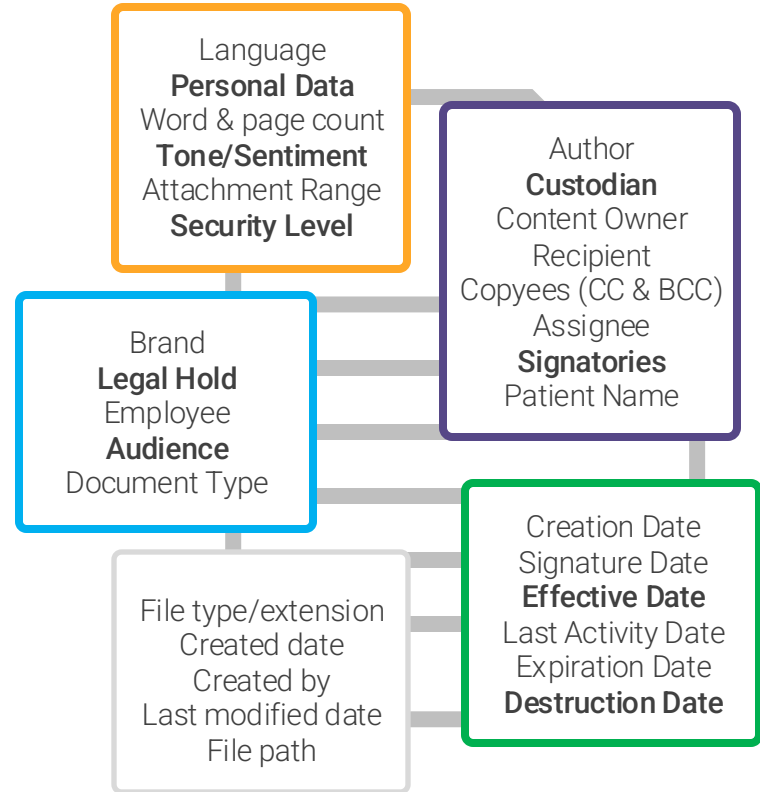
Language
**Personal Data**
Word & page count
**Tone/Sentiment**
Attachment Range
**Security Level**

Author
**Custodian**
Content Owner
Recipient
Copyees (CC & BCC)
Assignee
**Signatories**
Patient Name

Brand
**Legal Hold**
Employee
**Audience**
Document Type

Creation Date
Signature Date
**Effective Date**
Last Activity Date
Expiration Date
**Destruction Date**

File type/extension
Created date
Created by
Last modified date
File path